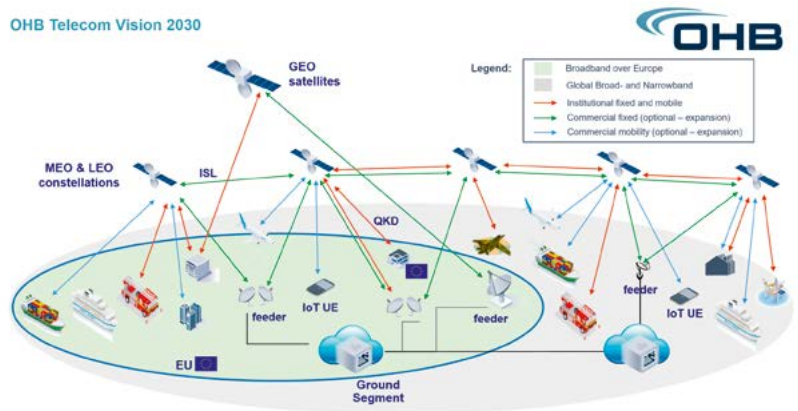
OHB Telecom Vision 2030

OHB

GEO satellites

Legend:
Broadband over Europe
Global Broad- and Narrowband
Institutional fixed and mobile
Commercial fixed (optional – expansion)
Commercial mobility (optional – expansion)

MEO & LEO constellations

ISL

QKD

feeder

IoT UE

feeder

feeder

IoT UE

EU

Ground Segment